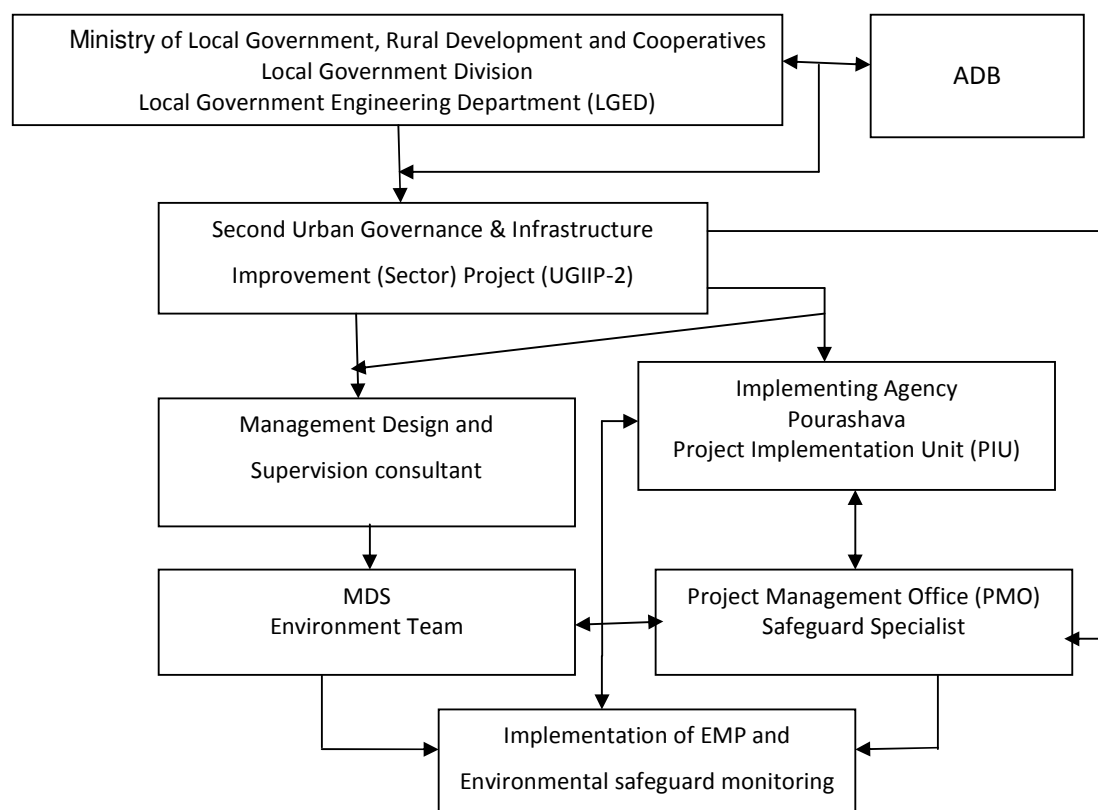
Ministry of Local Government, Rural Development and Cooperatives
Local Government Division
Local Government Engineering Department (LGED)

ADB

Second Urban Governance & Infrastructure Improvement (Sector) Project (UGIIP-2)

Implementing Agency
Pourashava
Project Implementation Unit (PIU)

Management Design and Supervision consultant

MDS
Environment Team

Project Management Office (PMO)
Safeguard Specialist

Implementation of EMP and Environmental safeguard monitoring